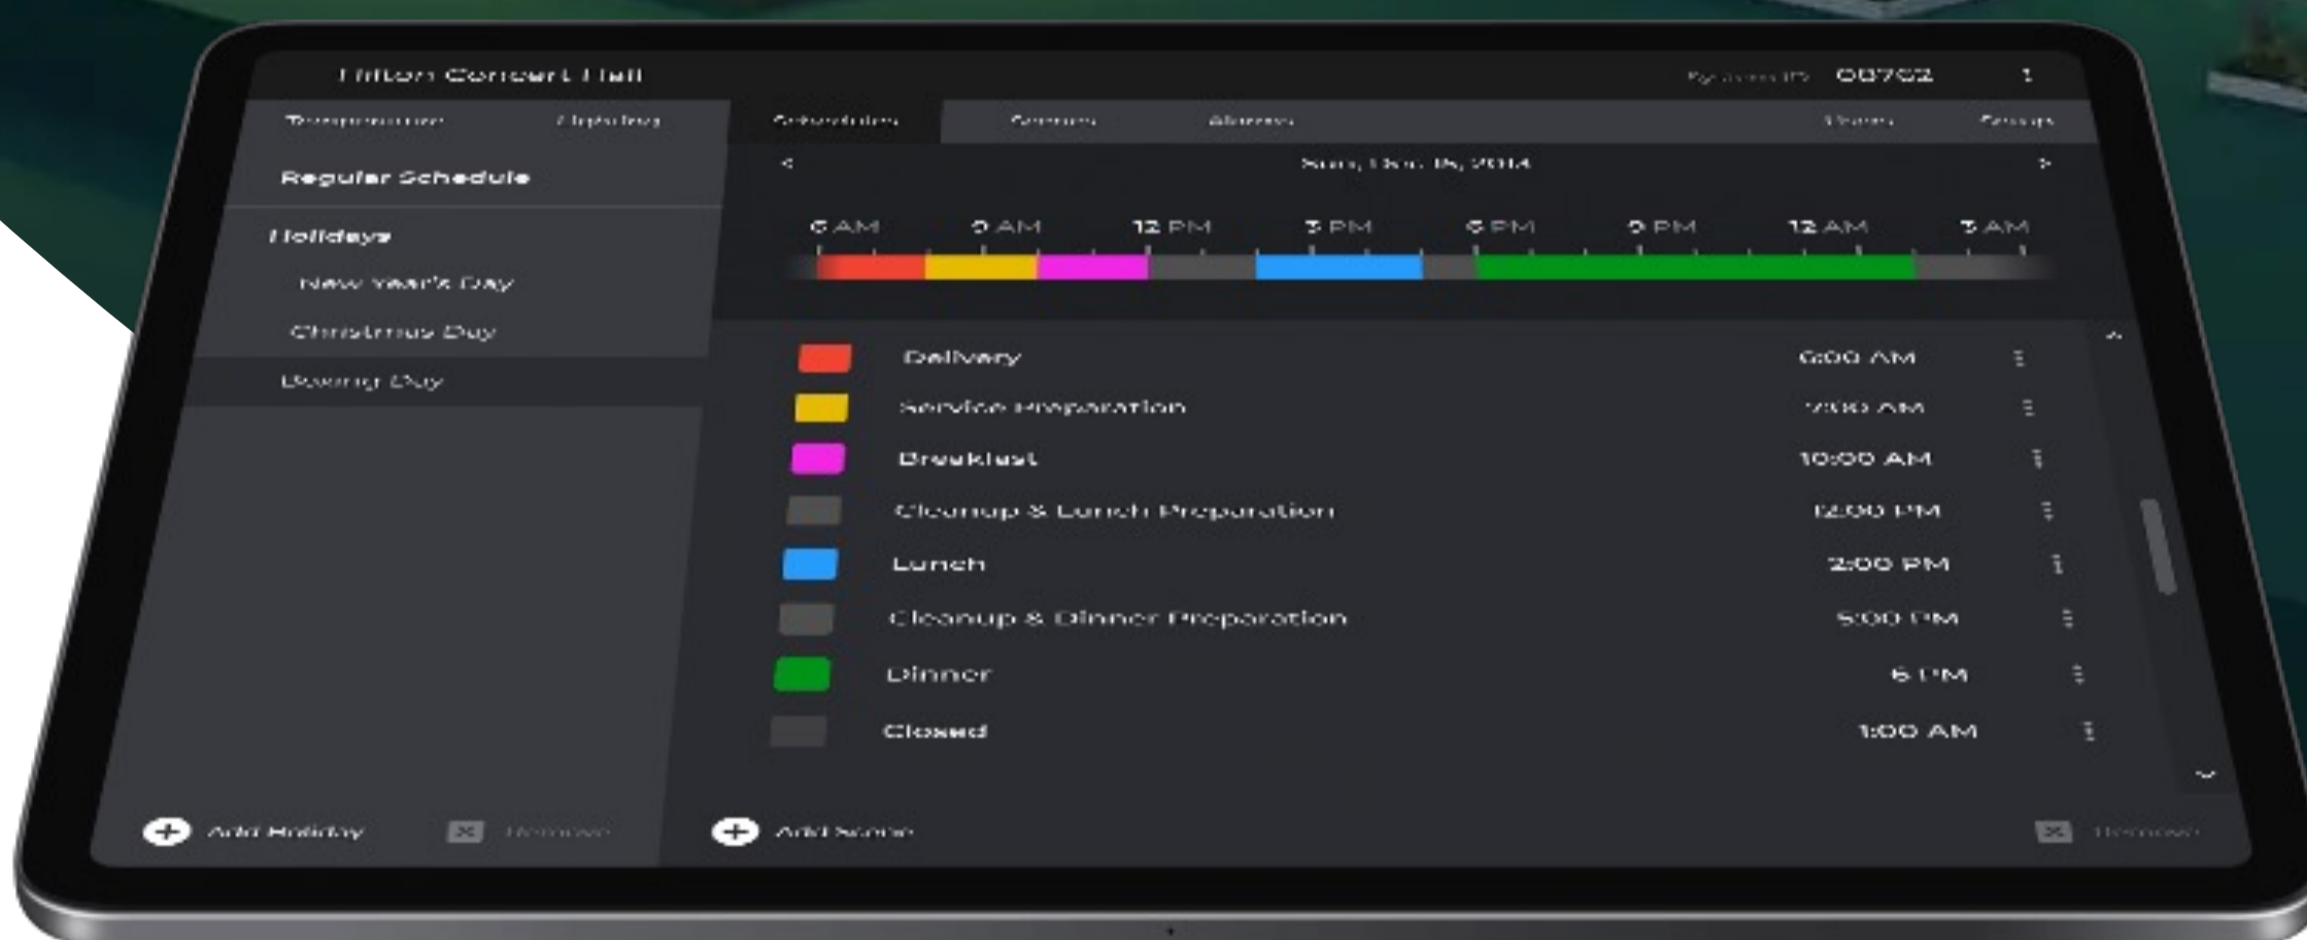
Hilton Concert Hall

System ID 00702

Temperature Lighting Schedules Scenes Alarms Users Setup

Regular Schedule

Holidays

New Year's Day

Christmas Day

Boxing Day

<

Sun, Dec 14, 2014

>

6 AM 9 AM 12 PM 3 PM 6 PM 9 PM 12 AM 3 AM

Delivery 6:00 AM

Service Preparation 7:30 AM

Breakfast 10:00 AM

Cleanup & Lunch Preparation 12:00 PM

Lunch 2:00 PM

Cleanup & Dinner Preparation 5:00 PM

Dinner 6 PM

Closed 1:00 AM

Add Holiday

Remove

Add Scene

Remove